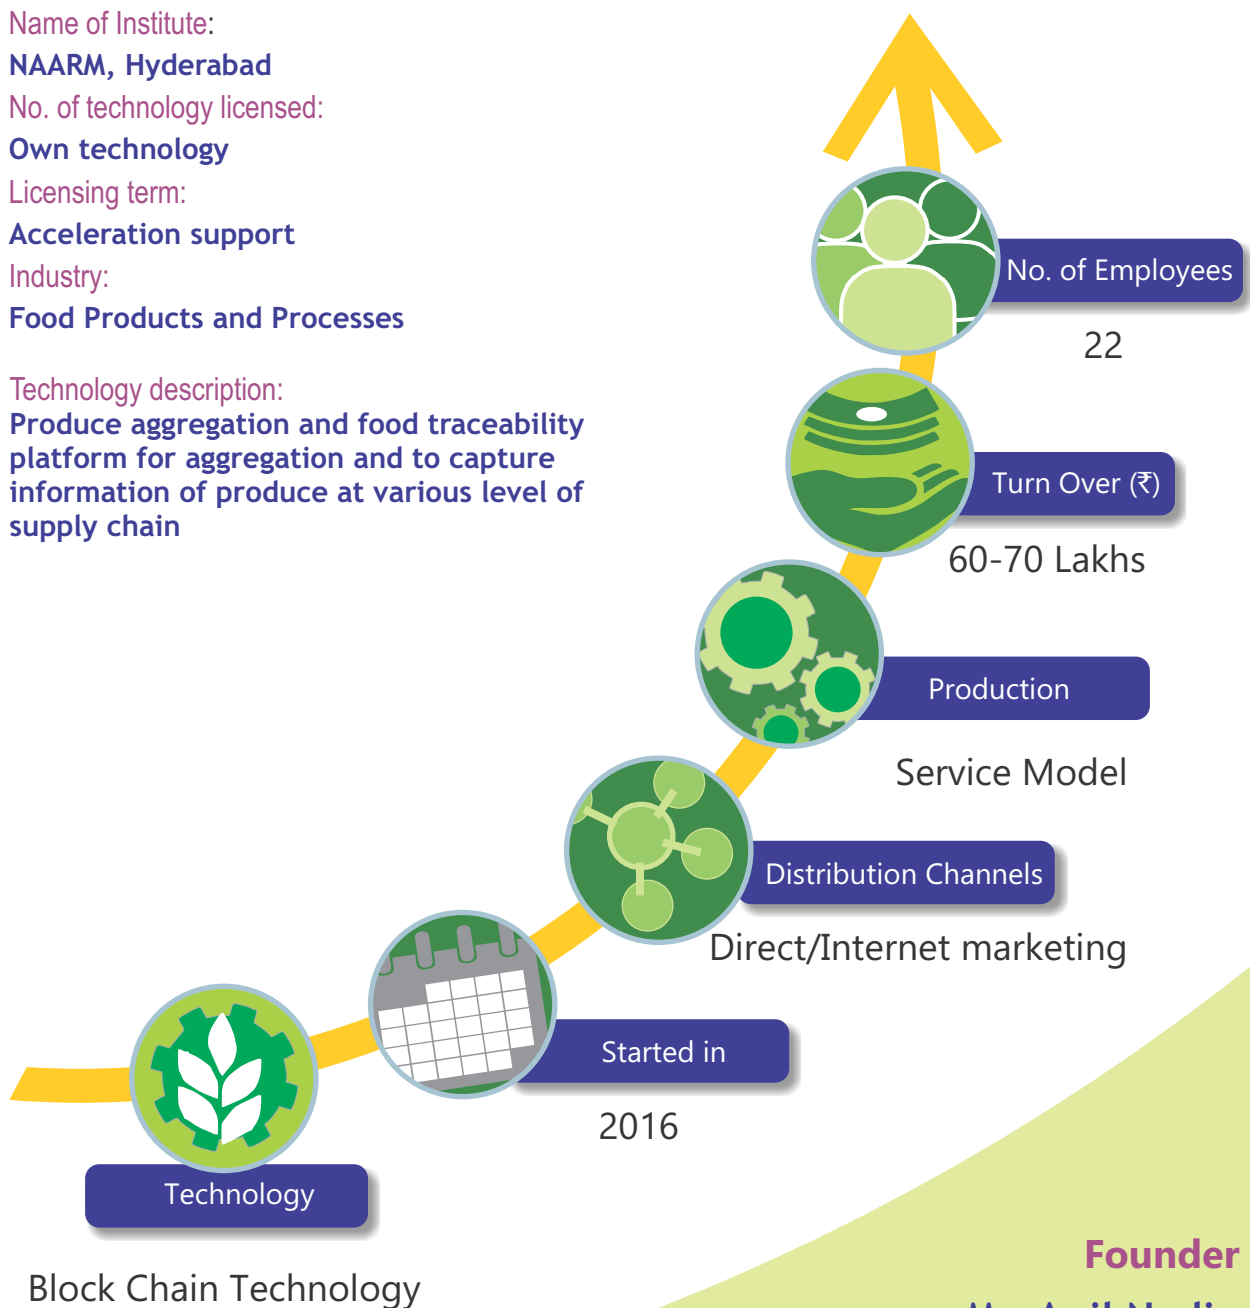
Name of Institute:
NAARM, Hyderabad
No. of technology licensed:
Own technology
Licensing term:
Acceleration support
Industry:
Food Products and Processes

Technology description:
Produce aggregation and food traceability platform for aggregation and to capture information of produce at various level of supply chain

No. of Employees
22

Turn Over (₹)
60-70 Lakhs

Production
Service Model

Distribution Channels
Direct/Internet marketing

Started in
2016

Technology
Block Chain Technology

Founder
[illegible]